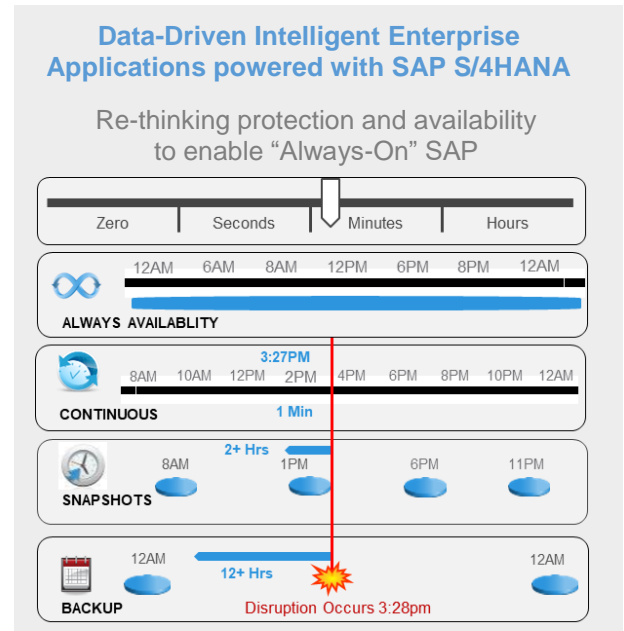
Data-Driven Intelligent Enterprise Applications powered with SAP S/4HANA

Re-thinking protection and availability to enable “Always-On” SAP

Zero
Seconds
Minutes
Hours

12AM 6AM 8AM 12PM 6PM 8PM 12AM

ALWAYS AVAILABLITY

3:27PM

8AM 10AM 12PM 2PM 4PM 6PM 8PM 10PM 12AM

CONTINUOUS

1 Min

2+ Hrs

8AM 1PM 6PM 11PM

SNAPSHOTS

12AM 12AM

12+ Hrs

BACKUP

Disruption Occurs 3:28pm